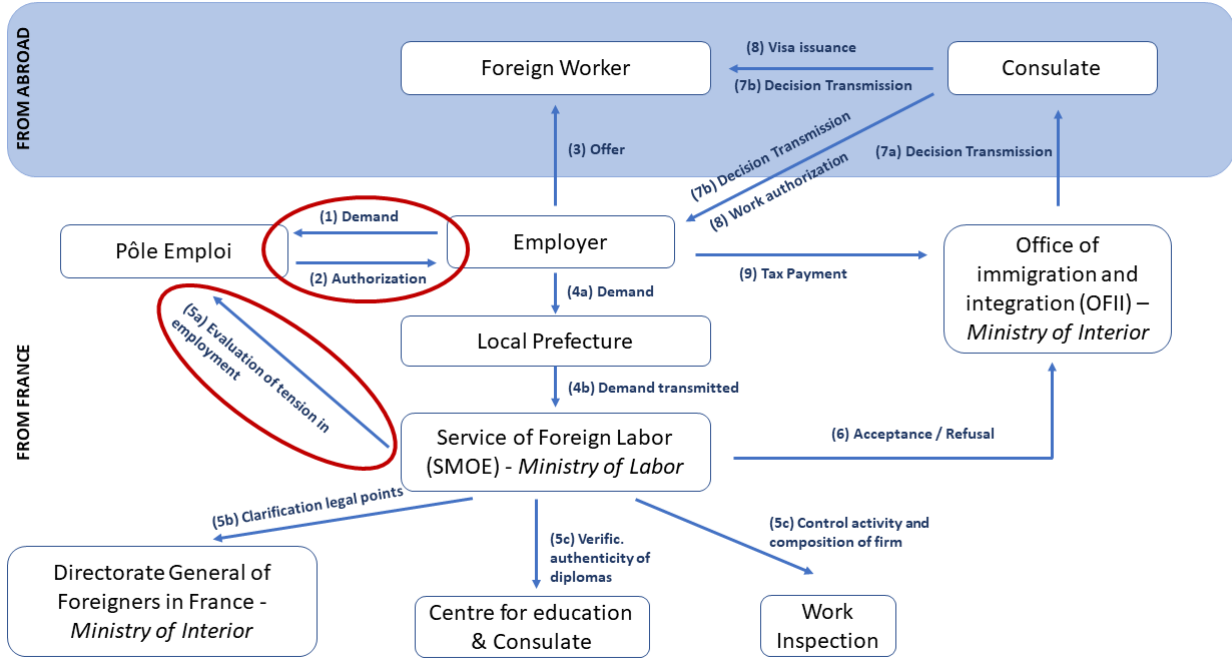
FROM ABROAD

Foreign Worker

(8) Visa issuance

(7b) Decision Transmission

Consulate

(3) Offer

(7b) Decision Transmission

(8) Work authorization

(7a) Decision Transmission

Pôle Emploi

(1) Demand

(2) Authorization

Employer

(9) Tax Payment

Office of immigration and integration (OFII) – *Ministry of Interior*

(4a) Demand

Local Prefecture

(5a) Evaluation of tension in employment

(4b) Demand transmitted

FROM FRANCE

Service of Foreign Labor (SMOE) - *Ministry of Labor*

(6) Acceptance / Refusal

(5b) Clarification legal points

(5c) Verific. authenticity of diplomas

(5c) Control activity and composition of firm

Directorate General of Foreigners in France - *Ministry of Interior*

Centre for education & Consulate

Work Inspection